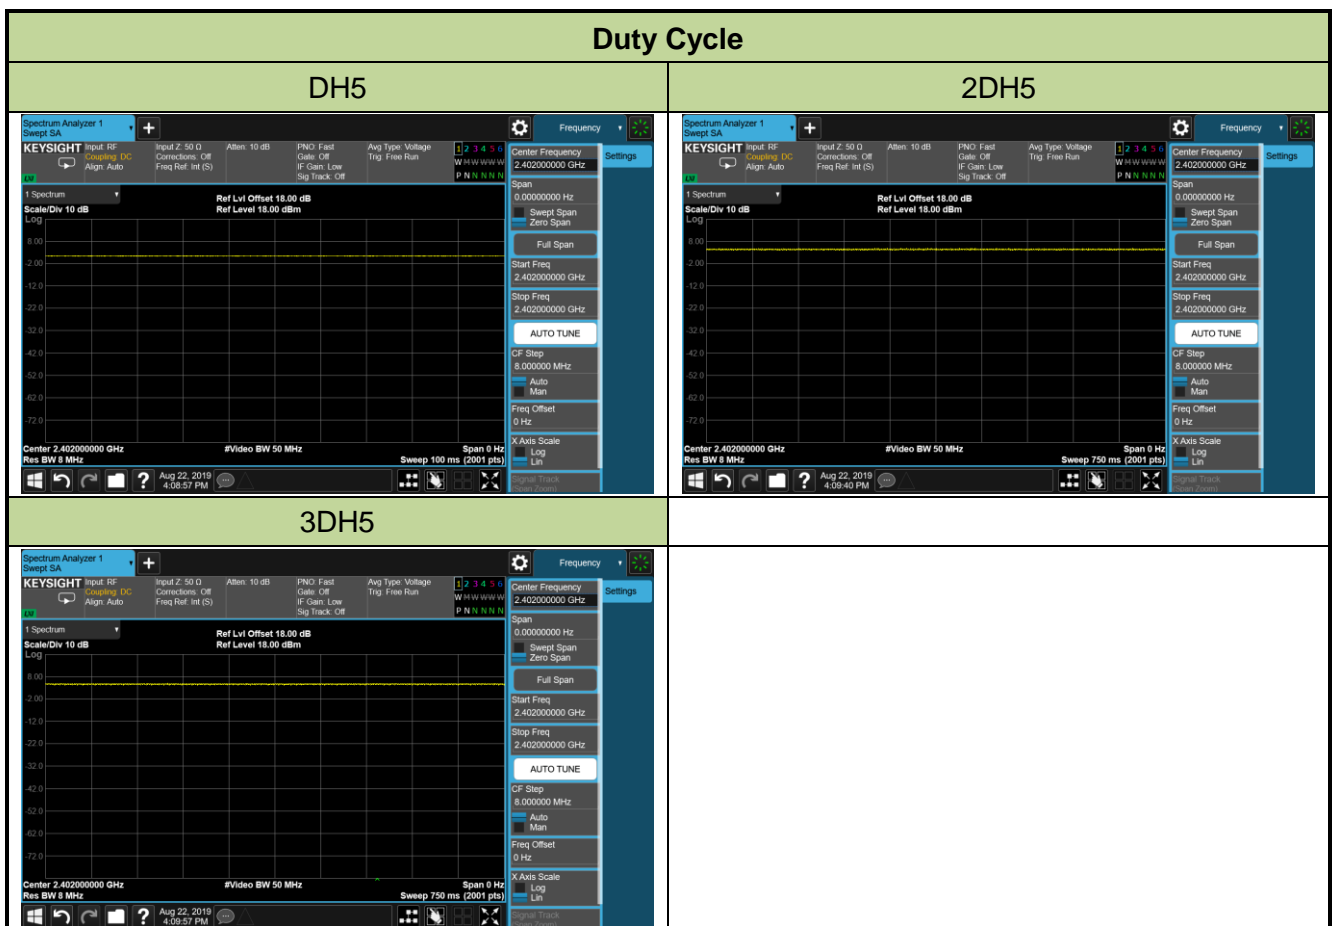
| Duty Cycle | |
|---|---|
| DH5 | 2DH5 |
| Spectrum Analyzer 1 Swept SA + Frequency KEYSIGHT Input: RF Coupling: DC Align: Auto Input Z: 50 Ω Corrections: Off Freq Ref: Int (S) Atten: 10 dB PNO: Fast Gate: Off IF Gain: Low Sig Track: Off Avg Type: Voltage Trig: Free Run 1 2 3 4 5 6 W M W W W W P N N N N N 1 Spectrum Scale/Div 10 dB Log Ref Lvl Offset 18.00 dB Ref Level 18.00 dBm 8.00 -2.00 -12.0 -22.0 -32.0 -42.0 -52.0 -62.0 -72.0 Center 2.402000000 GHz Res BW 8 MHz #Video BW 50 MHz Span 0 Hz Sweep 100 ms (2001 pts) Center Frequency 2.402000000 GHz Settings Span 0.00000000 Hz Swept Span Zero Span Full Span Start Freq 2.402000000 GHz Stop Freq 2.402000000 GHz AUTO TUNE CF Step 8.000000 MHz Auto Man Freq Offset 0 Hz X Axis Scale Log Lin Signal Track Span Zoom Aug 22, 2019 4:08:57 PM | Spectrum Analyzer 1 Swept SA + Frequency KEYSIGHT Input: RF Coupling: DC Align: Auto Input Z: 50 Ω Corrections: Off Freq Ref: Int (S) Atten: 10 dB PNO: Fast Gate: Off IF Gain: Low Sig Track: Off Avg Type: Voltage Trig: Free Run 1 2 3 4 5 6 W M W W W W P N N N N N 1 Spectrum Scale/Div 10 dB Log Ref Lvl Offset 18.00 dB Ref Level 18.00 dBm 8.00 -2.00 -12.0 -22.0 -32.0 -42.0 -52.0 -62.0 -72.0 Center 2.402000000 GHz Res BW 8 MHz #Video BW 50 MHz Span 0 Hz Sweep 750 ms (2001 pts) Center Frequency 2.402000000 GHz Settings Span 0.00000000 Hz Swept Span Zero Span Full Span Start Freq 2.402000000 GHz Stop Freq 2.402000000 GHz AUTO TUNE CF Step 8.000000 MHz Auto Man Freq Offset 0 Hz X Axis Scale Log Lin Signal Track Span Zoom Aug 22, 2019 4:09:40 PM |
| 3DH5 | |
| Spectrum Analyzer 1 Swept SA + Frequency KEYSIGHT Input: RF Coupling: DC Align: Auto Input Z: 50 Ω Corrections: Off Freq Ref: Int (S) Atten: 10 dB PNO: Fast Gate: Off IF Gain: Low Sig Track: Off Avg Type: Voltage Trig: Free Run 1 2 3 4 5 6 W M W W W W P N N N N N 1 Spectrum Scale/Div 10 dB Log Ref Lvl Offset 18.00 dB Ref Level 18.00 dBm 8.00 -2.00 -12.0 -22.0 -32.0 -42.0 -52.0 -62.0 -72.0 Center 2.402000000 GHz Res BW 8 MHz #Video BW 50 MHz Span 0 Hz Sweep 750 ms (2001 pts) Center Frequency 2.402000000 GHz Settings Span 0.00000000 Hz Swept Span Zero Span Full Span Start Freq 2.402000000 GHz Stop Freq 2.402000000 GHz AUTO TUNE CF Step 8.000000 MHz Auto Man Freq Offset 0 Hz X Axis Scale Log Lin Signal Track Span Zoom Aug 22, 2019 4:09:57 PM | |